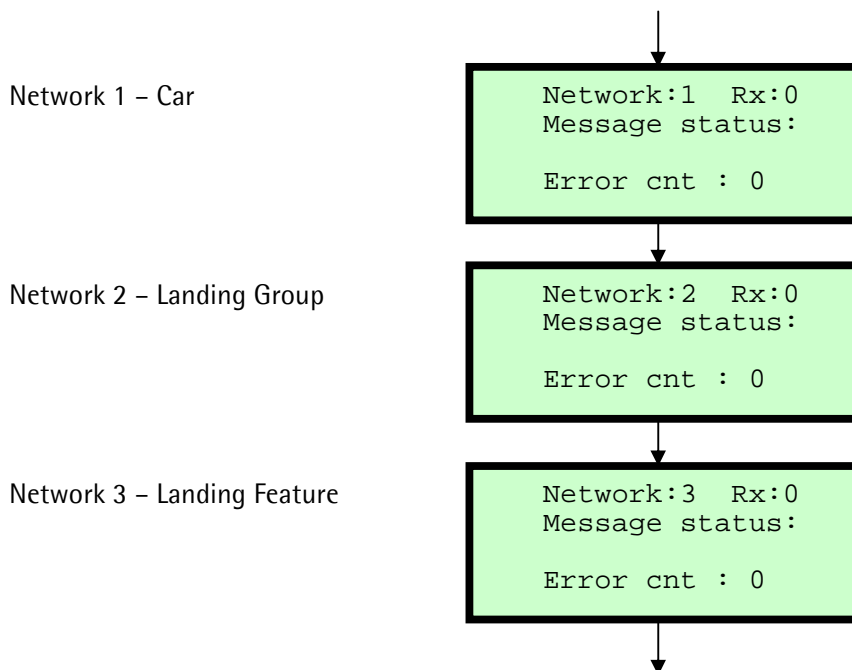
Network 1 – Car

Network:1 Rx:0
Message status:

Error cnt : 0

Network 2 – Landing Group

Network:2 Rx:0
Message status:

Error cnt : 0

Network 3 – Landing Feature

Network:3 Rx:0
Message status:

Error cnt : 0